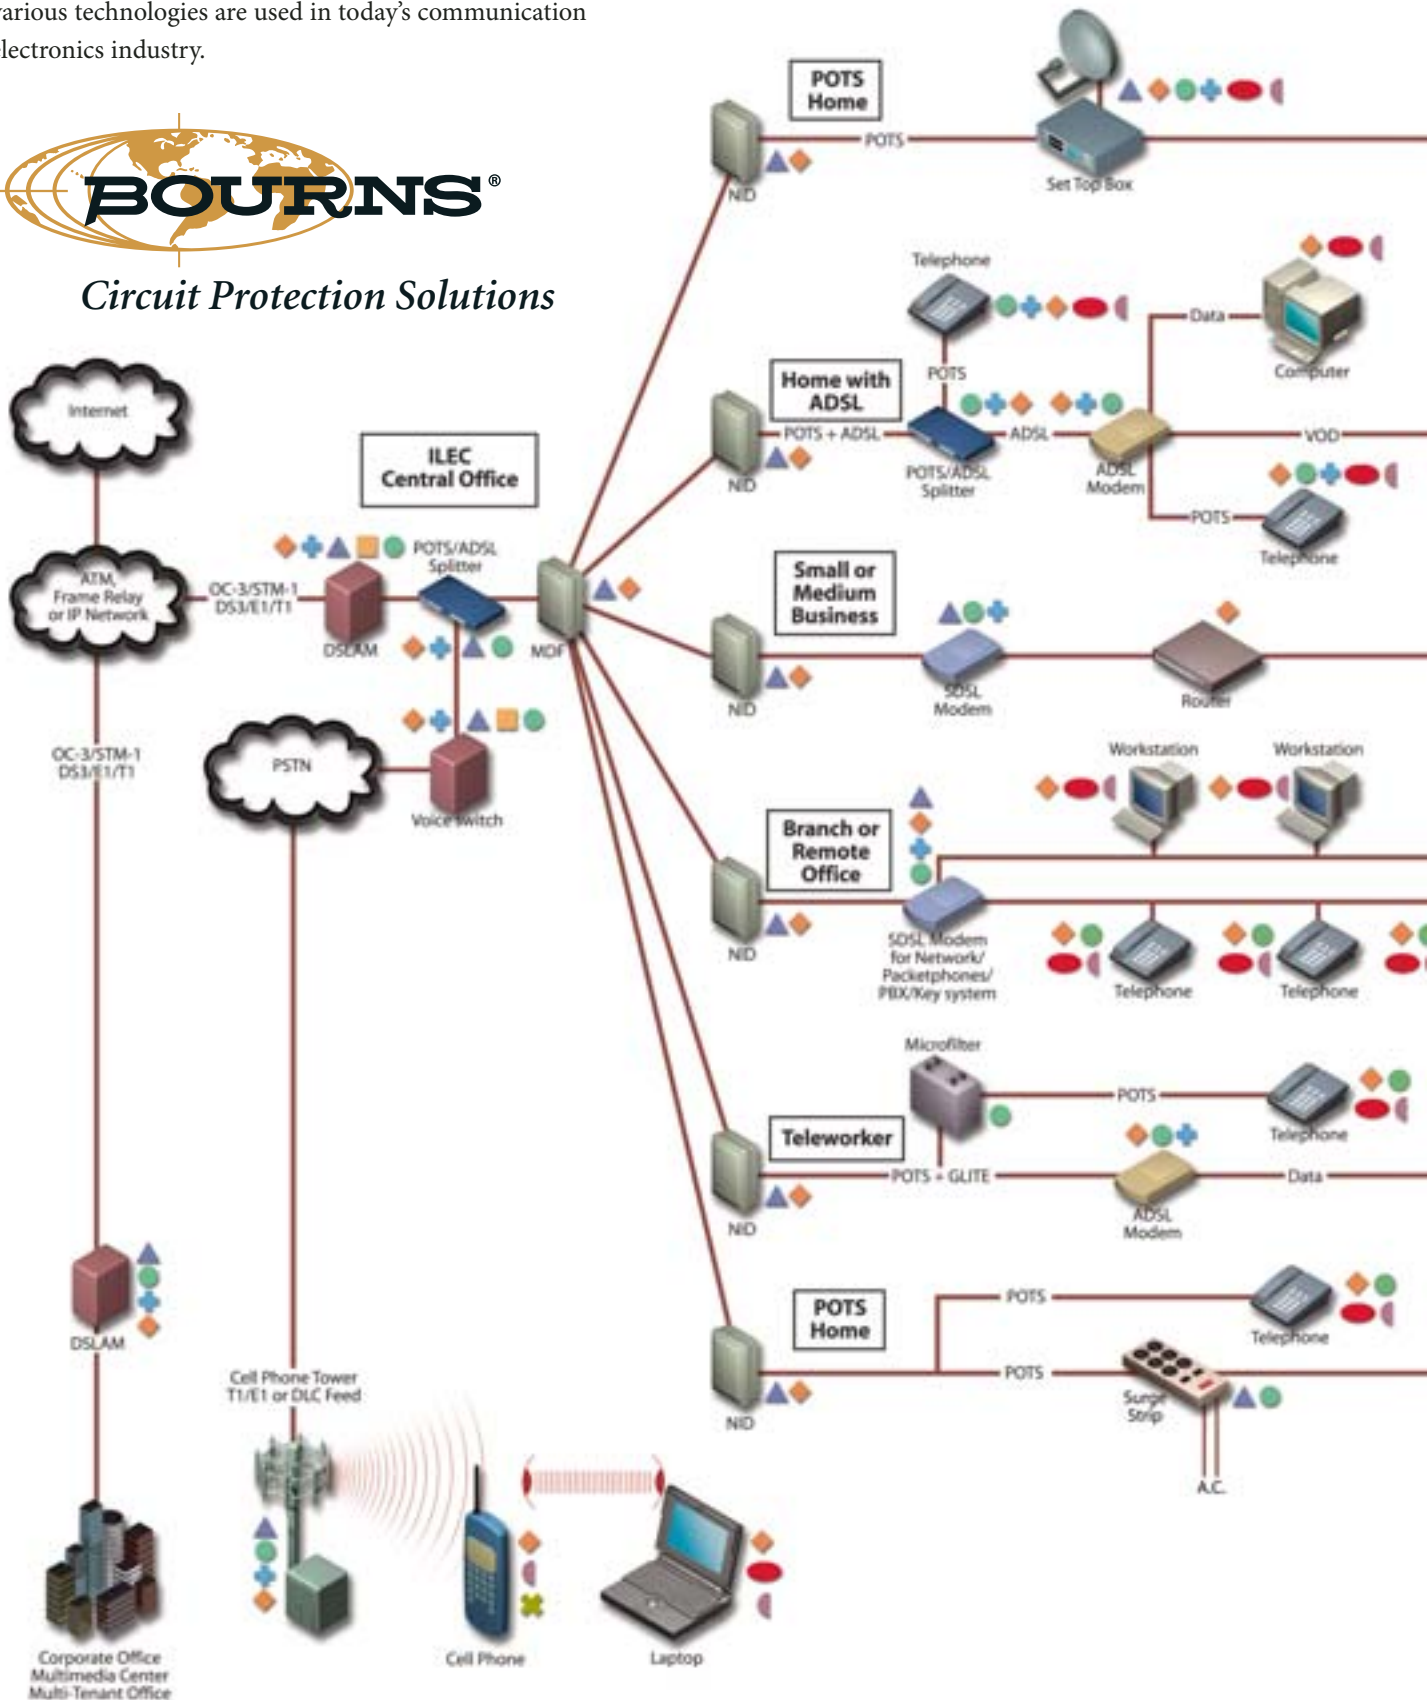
arious technologies are used in today's communication lectronics industry.

BOURNS®

Circuit Protection Solutions

Internet

ATM, Frame Relay or IP Network

OC-3/STM-1 DS3/E1/T1

OC-3/STM-1 DS3/E1/T1

DSLAM

ILEC Central Office

POTS/ADSL Splitter

DSLAM

MDF

PSTN

Voice Switch

Cell Phone Tower T1/E1 or DLC Feed

Corporate Office Multimedia Center Multi-Tenant Office

Cell Phone

Laptop

POTS Home

NID

POTS

Set Top Box

Telephone

POTS

Home with ADSL

NID

POTS + ADSL

POTS/ADSL Splitter

ADSL

ADSL Modem

Data

Computer

VOD

POTS

Telephone

Small or Medium Business

NID

SDSL Modem

Router

Workstation

Workstation

Branch or Remote Office

NID

SDSL Modem for Network/ Packetphones/ PBX/Key system

Telephone

Telephone

Microfilter

Teleworker

NID

POTS + GLITE

POTS

Telephone

Data

ADSL Modem

POTS Home

NID

POTS

Telephone

POTS

Surge Strip

A.C.